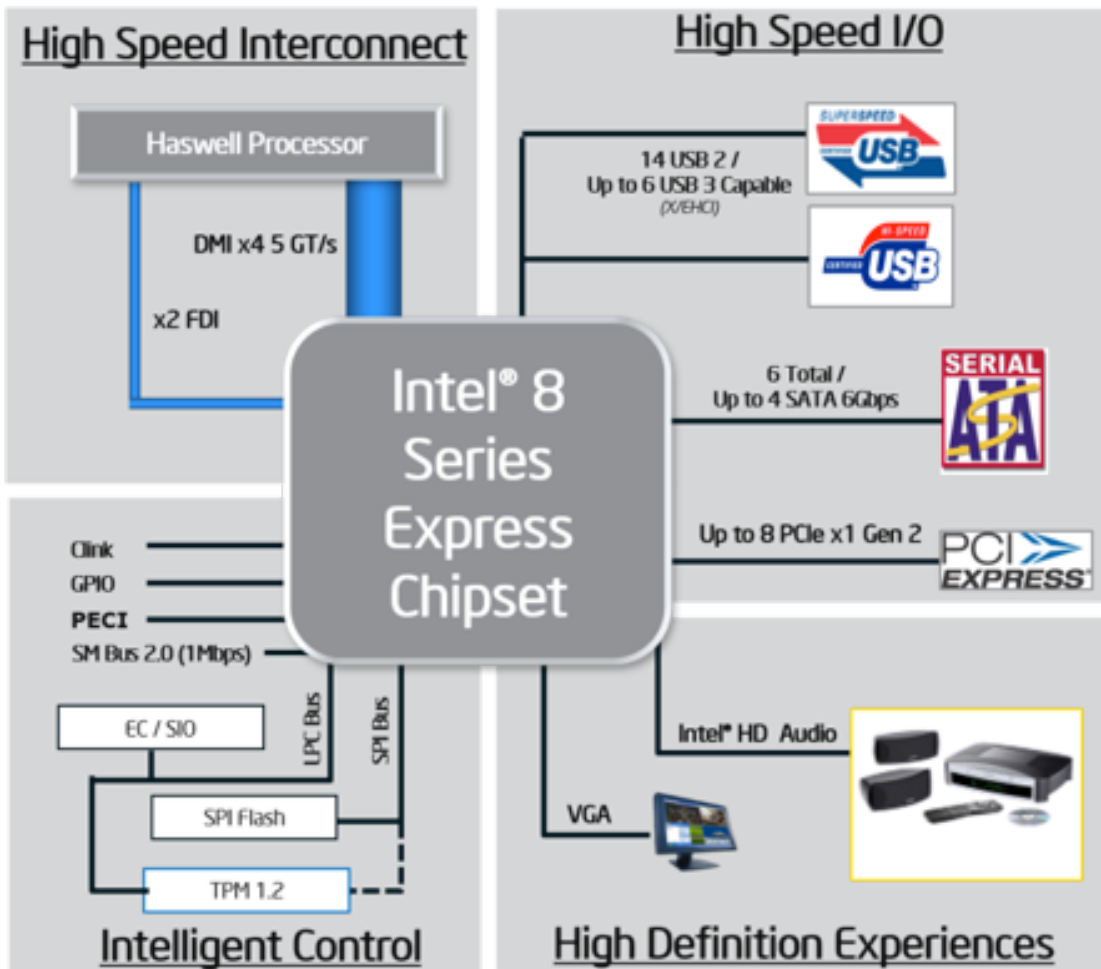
High Speed Interconnect

Haswell Processor

DMI x4 5 GT/s

x2 FDI

High Speed I/O

14 USB 2 /
Up to 6 USB 3 Capable
(X/EHCI)

SUPERSPEED
USB

HI-SPEED
USB

6 Total /
Up to 4 SATA 6Gbps

SERIAL
ATA

Up to 8 PCIe x1 Gen 2

PCI
EXPRESS

Intel® 8 Series Express Chipset

Clink
GPIO
PECI
SM Bus 2.0 (1Mbps)

LPC Bus
SPI Bus

EC / SIO

SPI Flash

TPM 1.2

Intelligent Control

Intel® HD Audio

VGA

High Definition Experiences